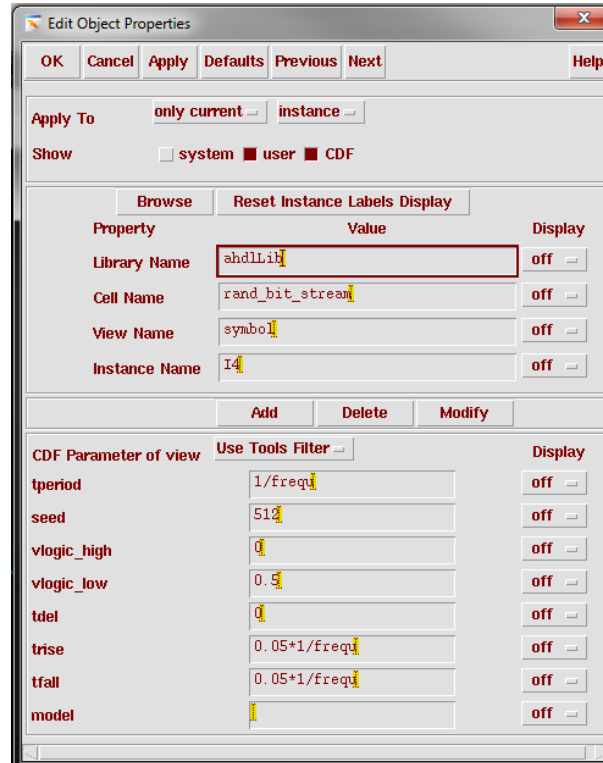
Edit Object Properties

OK Cancel Apply Defaults Previous Next Help

Apply To only current instance

Show system user CDF

Browse Reset Instance Labels Display

| Property | Value | Display |
|---|---|---|
| Library Name | ahdlLib | off |
| Cell Name | rand_bit_stream | off |
| View Name | symbol | off |
| Instance Name | I4 | off |

Add Delete Modify

| CDF Parameter of view | Use Tools Filter | Display |
|---|---|---|
| tperiod | 1/frequ | off |
| seed | 512 | off |
| vlogic_high | 0 | off |
| vlogic_low | 0.5 | off |
| tdel | 0 | off |
| trise | 0.05*1/frequ | off |
| tfall | 0.05*1/frequ | off |
| model | | off |